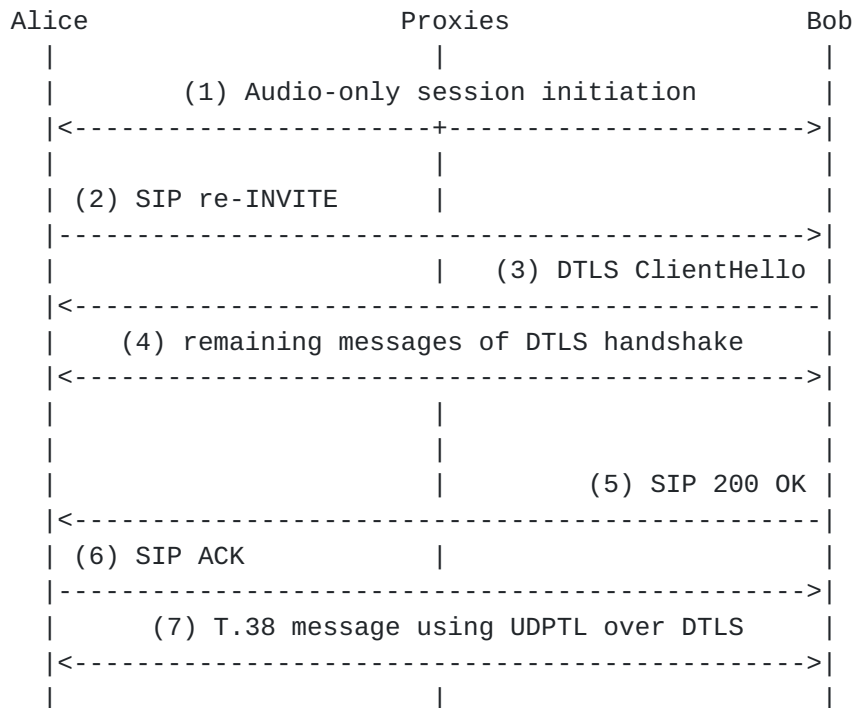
Alice Proxies Bob

(1) Audio-only session initiation

(2) SIP re-INVITE

(3) DTLS ClientHello

(4) remaining messages of DTLS handshake

(5) SIP 200 OK

(6) SIP ACK

(7) T.38 message using UDPTL over DTLS